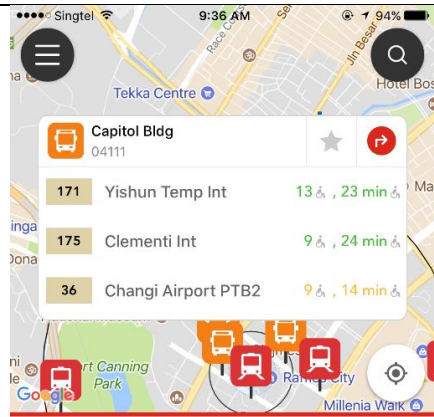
Singtel 9:36 AM 94%

Race C

Ser

Jln Besar

Tekka Centre

Hotel Bos

Capitol Bldg
04111

| 171 | Yishun Temp Int | 13, 23 min |
|---|---|---|
| 175 | Clementi Int | 9, 24 min |
| 36 | Changi Airport PTB2 | 9, 14 min |

inga

Dona

rt Canning Park

Raffles City

Google

Millenia Walk